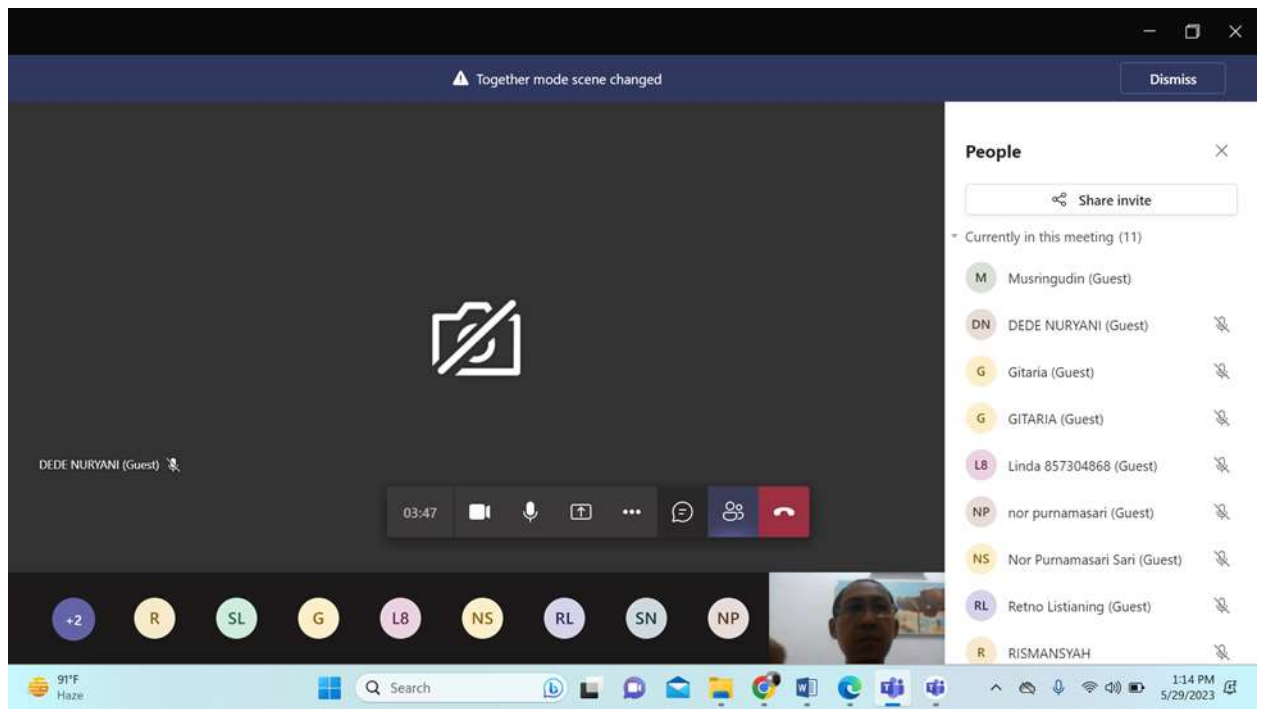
Together mode scene changed

Dismiss

People

Share invite

Currently in this meeting (11)

M Musringudin (Guest)

DN DEDE NURYANI (Guest)

G Gitaria (Guest)

G GITARIA (Guest)

L8 Linda 857304868 (Guest)

NP nor purnamasari (Guest)

NS Nor Purnamasari Sari (Guest)

RL Retno Listianing (Guest)

R RISMANSYAH

DEDE NURYANI (Guest)

03:47

+2 R SL G L8 NS RL SN NP

91°F Haze

Search

1:14 PM 5/29/2023